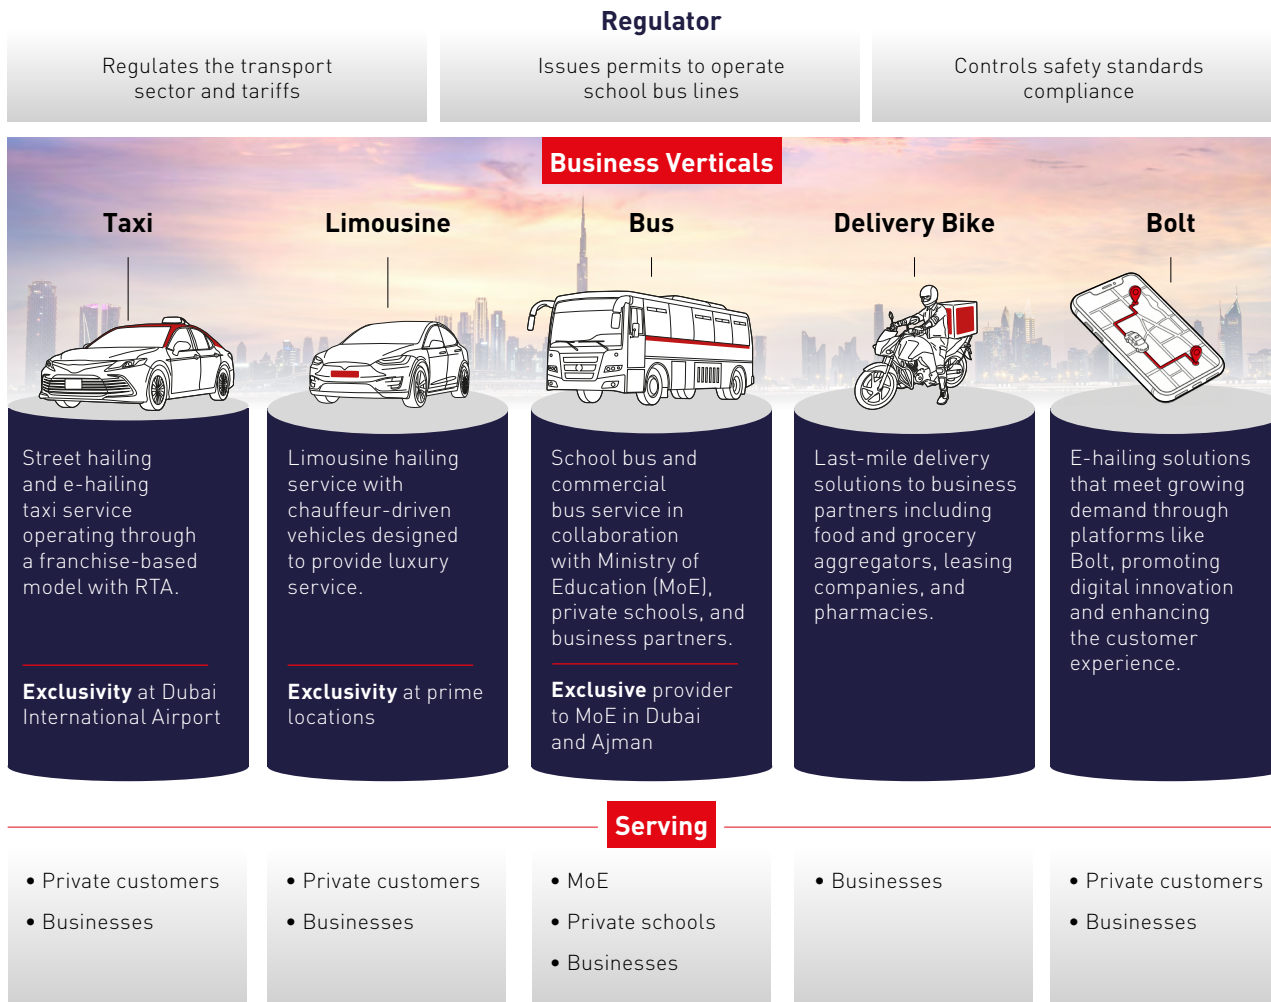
Regulator

Regulates the transport sector and tariffs

Issues permits to operate school bus lines

Controls safety standards compliance

Business Verticals

Taxi

Limousine

Bus

Delivery Bike

Bolt

Street hailing and e-hailing taxi service operating through a franchise-based model with RTA.

**Exclusivity** at Dubai International Airport

Limousine hailing service with chauffeur-driven vehicles designed to provide luxury service.

**Exclusivity** at prime locations

School bus and commercial bus service in collaboration with Ministry of Education (MoE), private schools, and business partners.

**Exclusive** provider to MoE in Dubai and Ajman

Last-mile delivery solutions to business partners including food and grocery aggregators, leasing companies, and pharmacies.

E-hailing solutions that meet growing demand through platforms like Bolt, promoting digital innovation and enhancing the customer experience.

Serving

• Private customers
• Businesses

• Private customers
• Businesses

• MoE
• Private schools
• Businesses

• Businesses

• Private customers
• Businesses